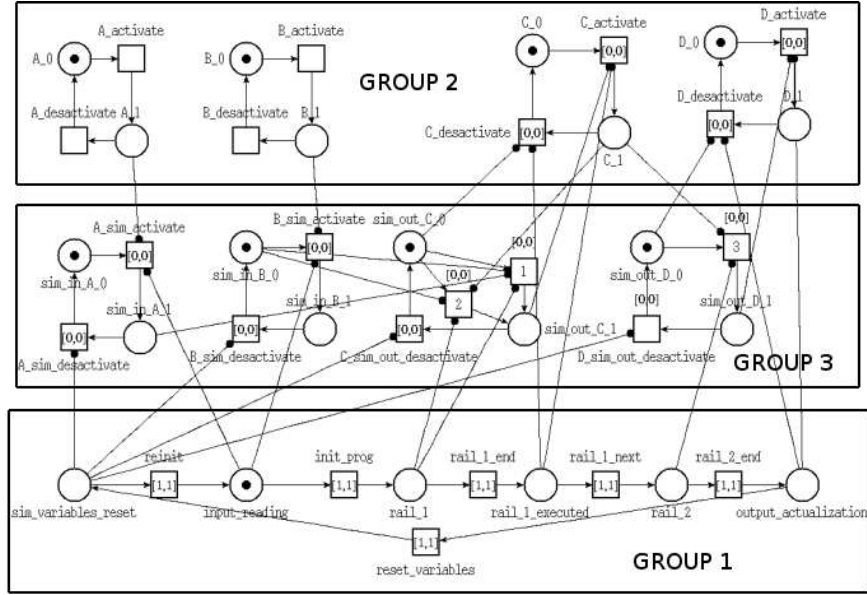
A_activate
A_0
A_desactivate
A_1
B_activate
B_0
B_desactivate
B_1
GROUP 2
C_0
C_activate
[0,0]
C_desactivate
[0,0]
C_1
D_activate
D_0
[0,0]
D_desactivate
D_1
[0,0]

A_sim_activate
[0,0]
sim_in_A_0
sim_in_A_1
[0,0]
A_sim_desactivate
B_sim_activate
[0,0]
sim_in_B_0
sim_in_B_1
[0,0]
B_sim_desactivate
sim_out_C_0
[0,0]
C_sim_out_desactivate
[0,0]
1
[0,0]
2
sim_out_C_1
[0,0]
3
sim_out_D_0
[0,0]
sim_out_D_1
D_sim_out_desactivate
GROUP 3

sim_variables_reset
reinit
[1,1]
input_reading
init_prog
[1,1]
rail_1
rail_1_end
[1,1]
rail_1_executed
rail_1_next
[1,1]
rail_2
rail_2_end
[1,1]
output_actualization
[1,1]
reset_variables
GROUP 1